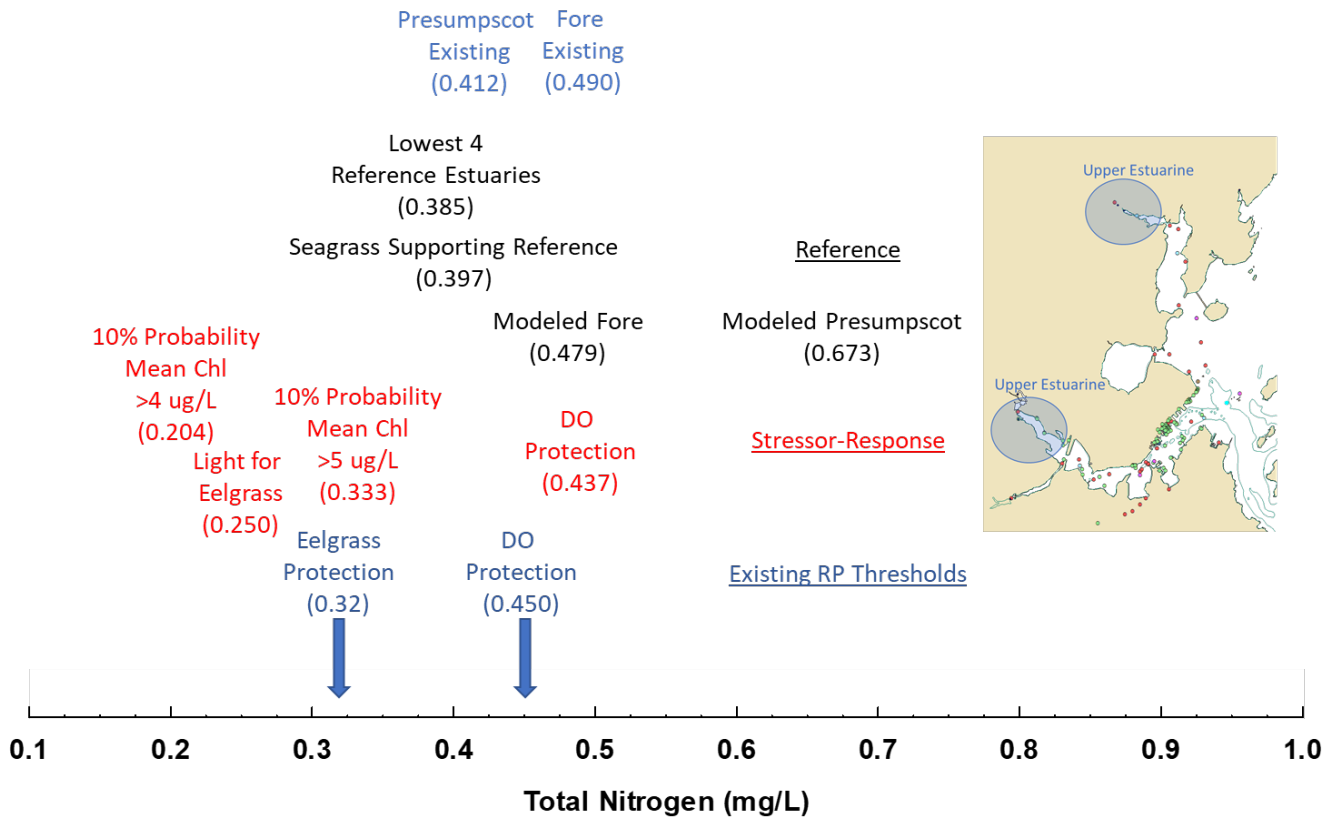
Presumpscot Existing (0.412)

Fore Existing (0.490)

Lowest 4 Reference Estuaries (0.385)

Seagrass Supporting Reference (0.397)

Reference

Upper Estuarine

Upper Estuarine

10% Probability Mean Chl >4 ug/L (0.204)

Modeled Fore (0.479)

Modeled Presumpscot (0.673)

10% Probability Mean Chl >5 ug/L (0.333)

DO Protection (0.437)

Stressor-Response

Light for Eelgrass (0.250)

Eelgrass Protection (0.32)

DO Protection (0.450)

Existing RP Thresholds

0.1 0.2 0.3 0.4 0.5 0.6 0.7 0.8 0.9 1.0

Total Nitrogen (mg/L)